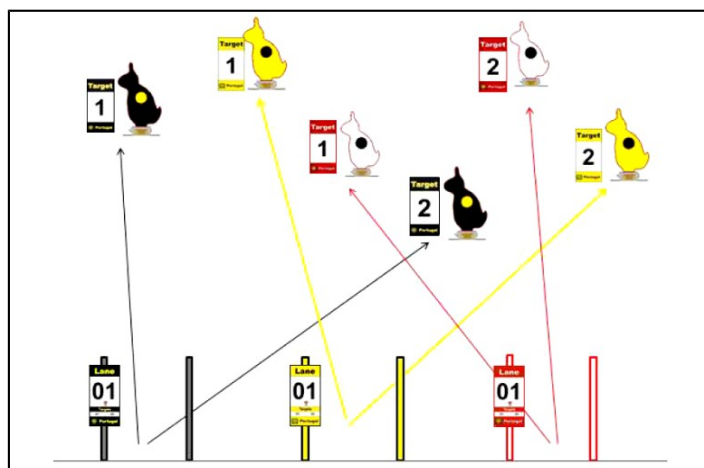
Target
1
Portugal

Target
1
Portugal

Target
2
Portugal

Target
1
Portugal

Target
2
Portugal

Target
2
Portugal

Target
2
Portugal

Lane
01
Targets
Portugal

Lane
01
Targets
Portugal

Lane
01
Targets
Portugal